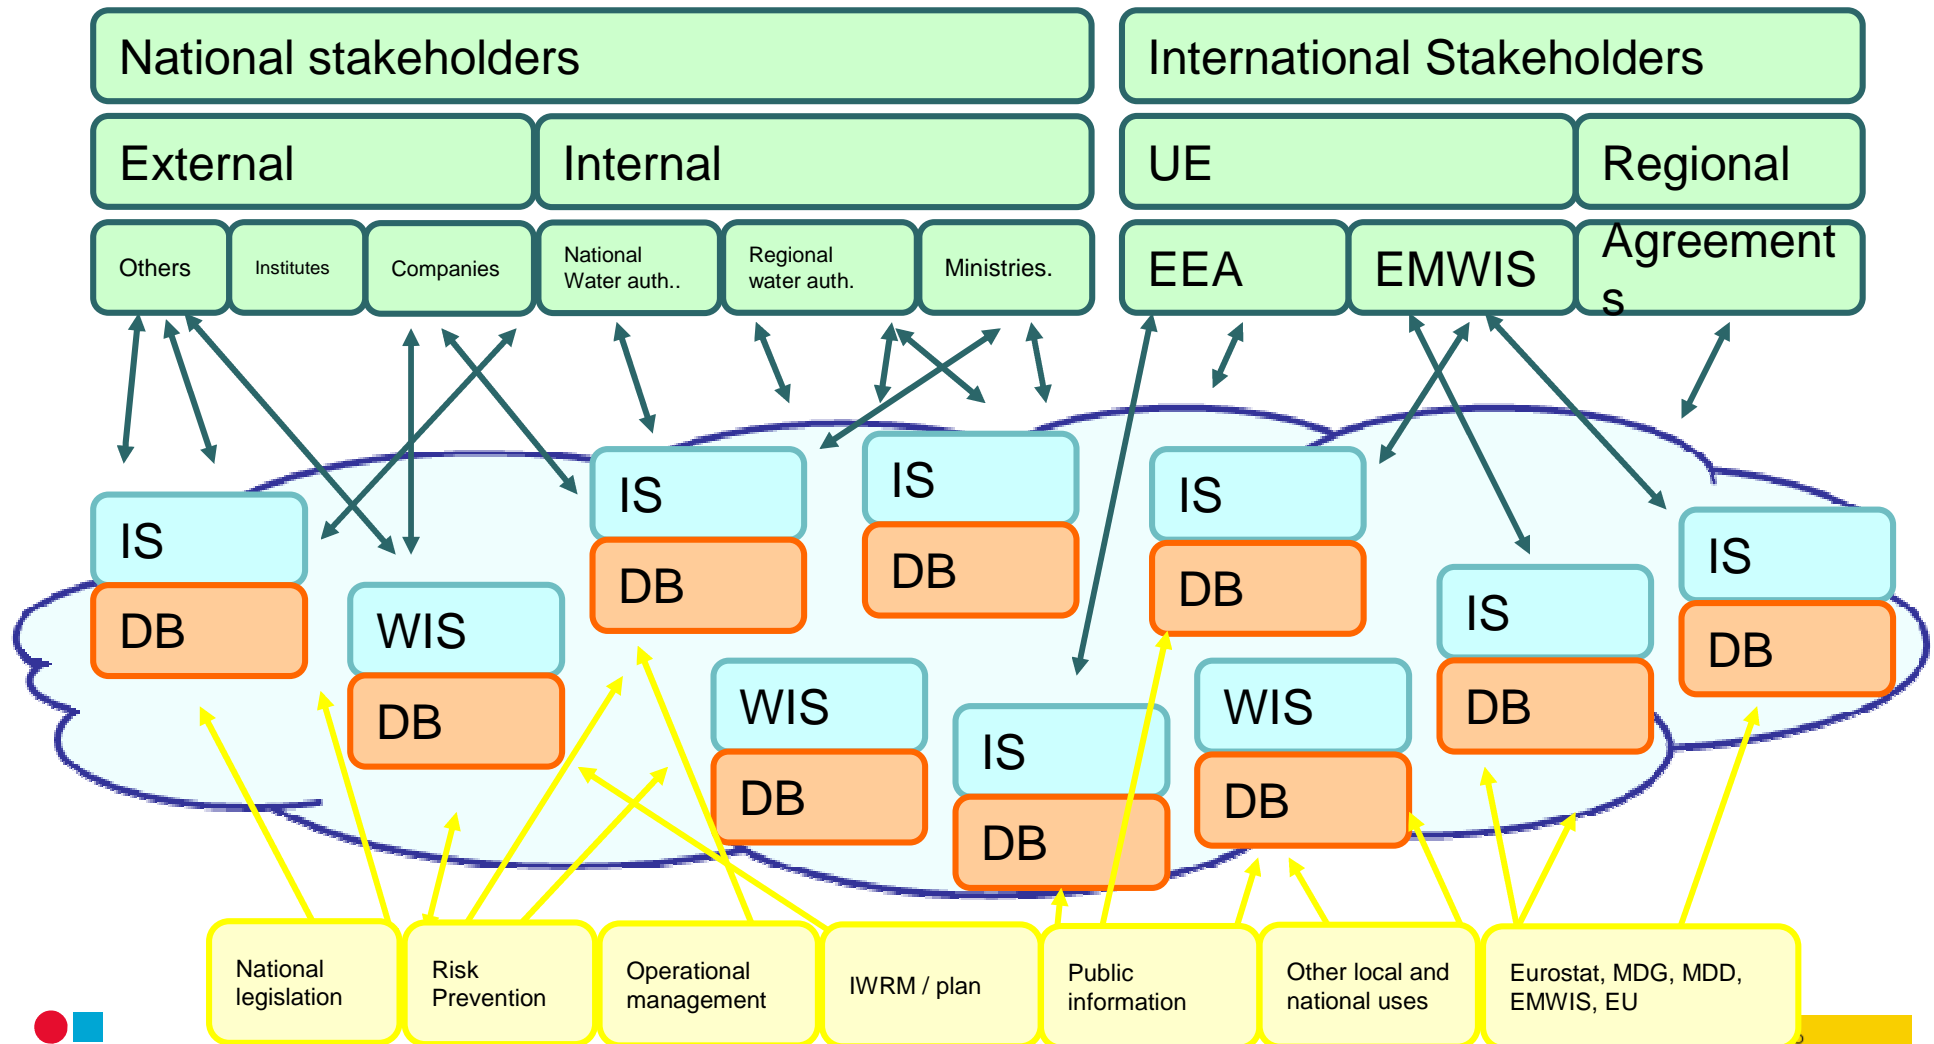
National stakeholders

International Stakeholders

External

Internal

UE

Regional

Others

Institutes

Companies

National Water auth..

Regional water auth.

Ministries.

EEA

EMWIS

Agreements

IS

DB

WIS

DB

IS

DB

IS

DB

WIS

DB

IS

DB

IS

DB

WIS

DB

IS

DB

IS

DB

National legislation

Risk Prevention

Operational management

IWRM / plan

Public information

Other local and national uses

Eurostat, MDG, MDD, EMWIS, EU